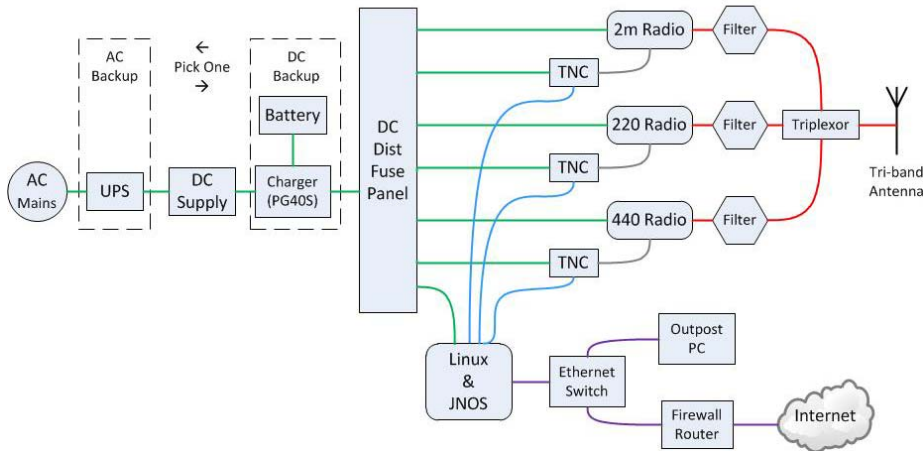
AC Backup

← Pick One →

DC Backup

Battery

AC Mains

UPS

DC Supply

Charger (PG40S)

DC Dist Fuse Panel

2m Radio

Filter

TNC

220 Radio

Filter

Triplexor

TNC

440 Radio

Filter

Tri-band Antenna

TNC

Outpost PC

Linux & JNOS

Ethernet Switch

Firewall Router

Internet